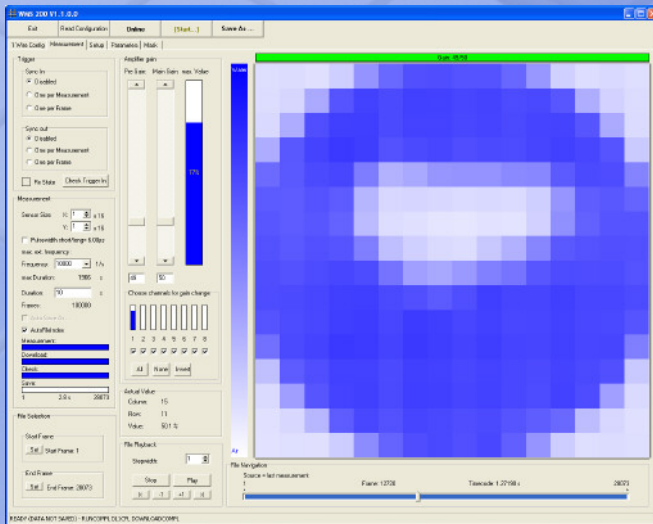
WMS 200 V1.1.0.0

Exit | Read Configuration | Online | [Start...] | Save As ...

1 Wire Config | Measurement | Setup | Parameters | Mask

Trigger

Sync In
Disabled
One per Measurement
One per Frame

Sync out
Disabled
One per Measurement
One per Frame

Rx State | Check Trigger In

Measurement

Sensor Size: X: 1 x 16
Y: 1 x 16

Pulsewidth short/large 6.00µs
max. ext. frequency

Frequency: 10000 1/s
max.Duration: 1986 s

Duration: 10 s
Frames: 100000

Auto Save As
AutoFilIndex

Measurement:
Download:
Check:
Save:

1 | 2.0 s | 28073

File Selection

Start Frame:
Set | Start Frame: 1

End Frame:
Set | End Frame: 28073

Amplifier gain
Pre Gain | Main Gain | max. Value

17%

68 | 50

Choose channels for gain change

1 2 3 4 5 6 7 8

All | None | Invert

Actual Value
Column: 15
Row: 11
Value: 50.1 %

File Playback
Stepwidth: 1

Stop | Play

|< | -1 | +1 | >|

Gain: 68/50

Fil Navigation
Source = last measurement
1 | Frame: 12738 | Timecode: 1.27198 s | 28073

READY (DATA NOT SAVED) - RUNCOMPL OLICPL DOWNLOADCOMPL